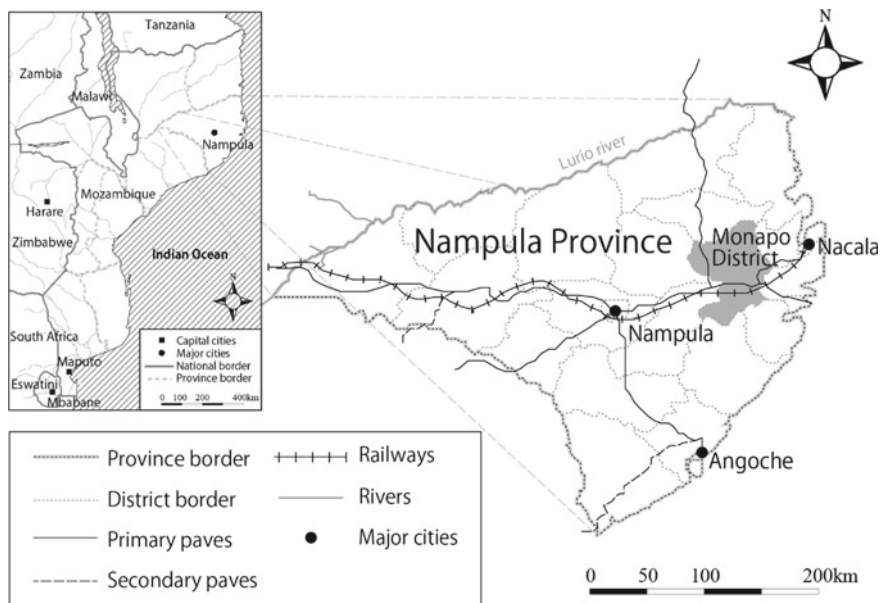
Tanzania

Zambia

Malawi

Nampula

Mozambique

Harare

Zimbabwe

Indian Ocean

N

South Africa

Maputo

Eswatini

Mbabane

Capital cities
Major cities
National border
Province border

0 100 200 400km

N

Lurio river

Nampula Province

Monapo District

Nacala

Nampula

Angoche

Province border
Railways
District border
Rivers
Primary paves
Major cities
Secondary paves

0 50 100 200km